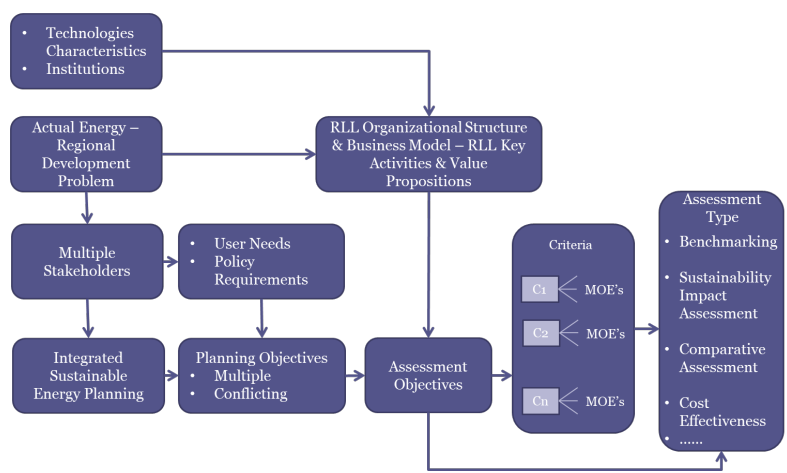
• Technologies Characteristics
• Institutions

Actual Energy – Regional Development Problem

RLL Organizational Structure & Business Model – RLL Key Activities & Value Propositions

Multiple Stakeholders

• User Needs
• Policy Requirements

Integrated Sustainable Energy Planning

Planning Objectives
• Multiple
• Conflicting

Assessment Objectives

Criteria

C1 MOE's

C2 MOE's

Cn MOE's

Assessment Type
• Benchmarking
• Sustainability Impact Assessment
• Comparative Assessment
• Cost Effectiveness
• ......